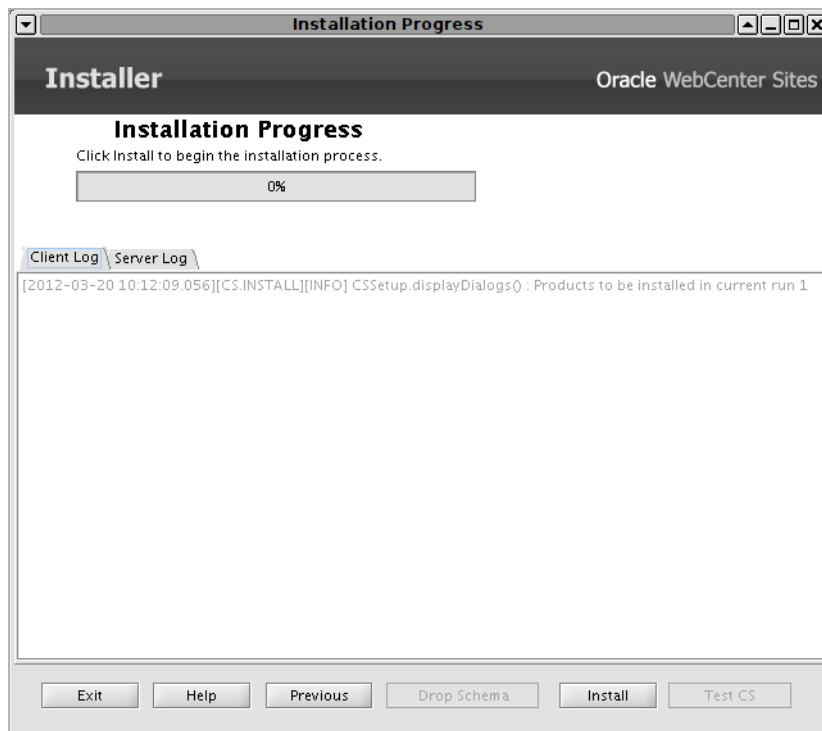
Installation Progress

Installer

Oracle WebCenter Sites

Installation Progress

Click Install to begin the installation process.

0%

Client Log

Server Log

[2012-03-20 10:12:09.056][CS.INSTALL][INFO] CSSetup.displayDialogs() : Products to be installed in current run 1

Exit

Help

Previous

Drop Schema

Install

Test CS